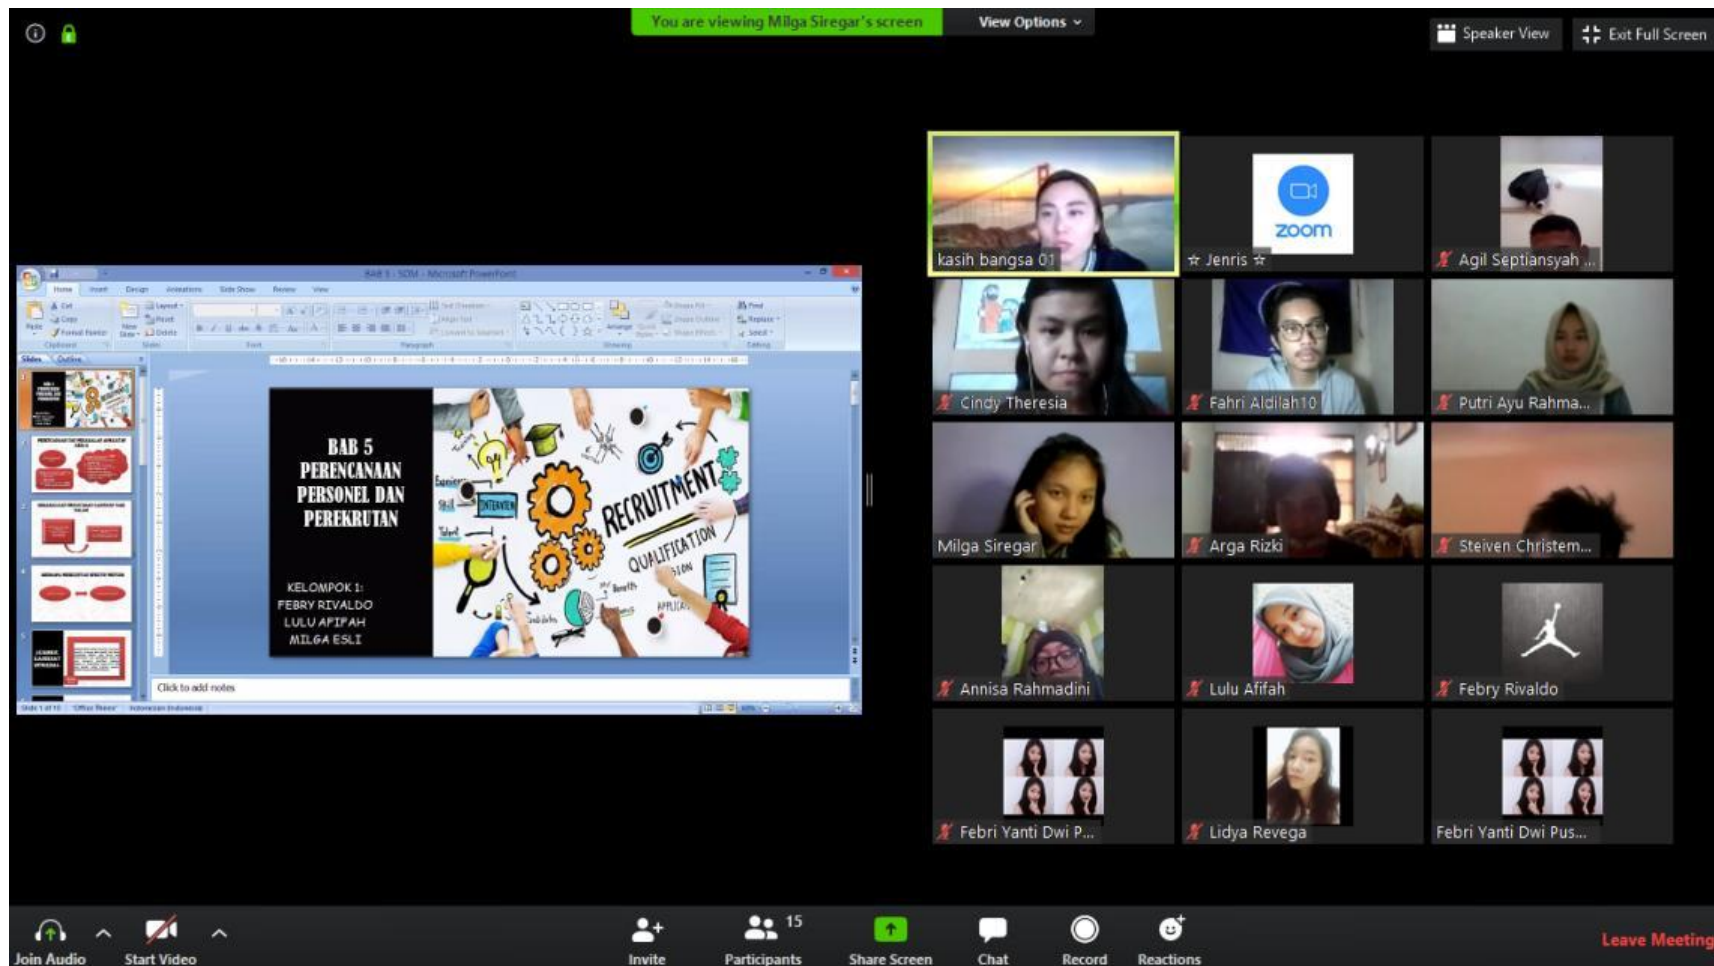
You are viewing Milga Siregar's screen
View Options
Speaker View
Exit Full Screen

BAB 5 - SDM - Microsoft PowerPoint

BAB 5
PERENCANAAN PERSONEL DAN PEREKRUTAN

KELOMPOK 1:
FEBRY RIVALDO
LULU AFIFAH
MILGA ESLI

RECRUITMENT
QUALIFICATION
INTERVIEW

Click to add notes

kasih bangsa 01
zoom
Jenris
Agil Septiansyah ...
Cindy Theresia
Fahri Aldilah10
Putri Ayu Rahma...
Milga Siregar
Arga Rizki
Steiven Christem...
Annisa Rahmadini
Lulu Afifah
Febry Rivaldo
Febri Yanti Dwi P...
Lidya Revega
Febri Yanti Dwi Pus...

Join Audio
Start Video
Invite
Participants 15
Share Screen
Chat
Record
Reactions
Leave Meeting